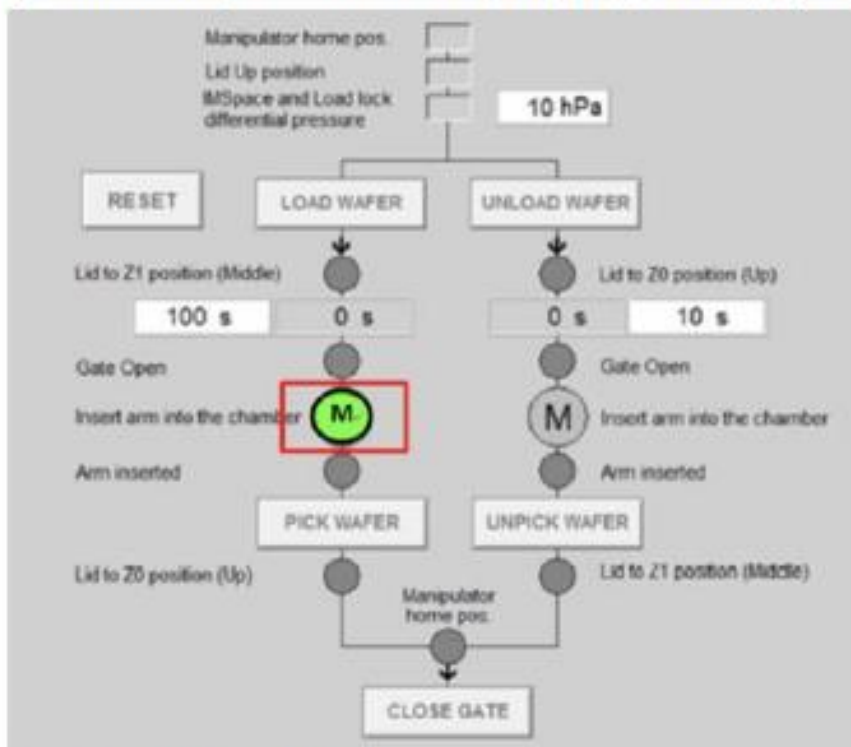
Manipulator home pos.
Lid Up position
IMSpace and Load lock differential pressure
10 hPa

RESET
LOAD WAFER
UNLOAD WAFER

Lid to Z1 position (Middle)
Lid to Z0 position (Up)

100 s
0 s
0 s
10 s

Gate Open
Gate Open

Insert arm into the chamber
M
M
Insert arm into the chamber

Arm inserted
Arm inserted

PICK WAFER
UNPICK WAFER

Lid to Z0 position (Up)
Lid to Z1 position (Middle)

Manipulator home pos.

CLOSE GATE